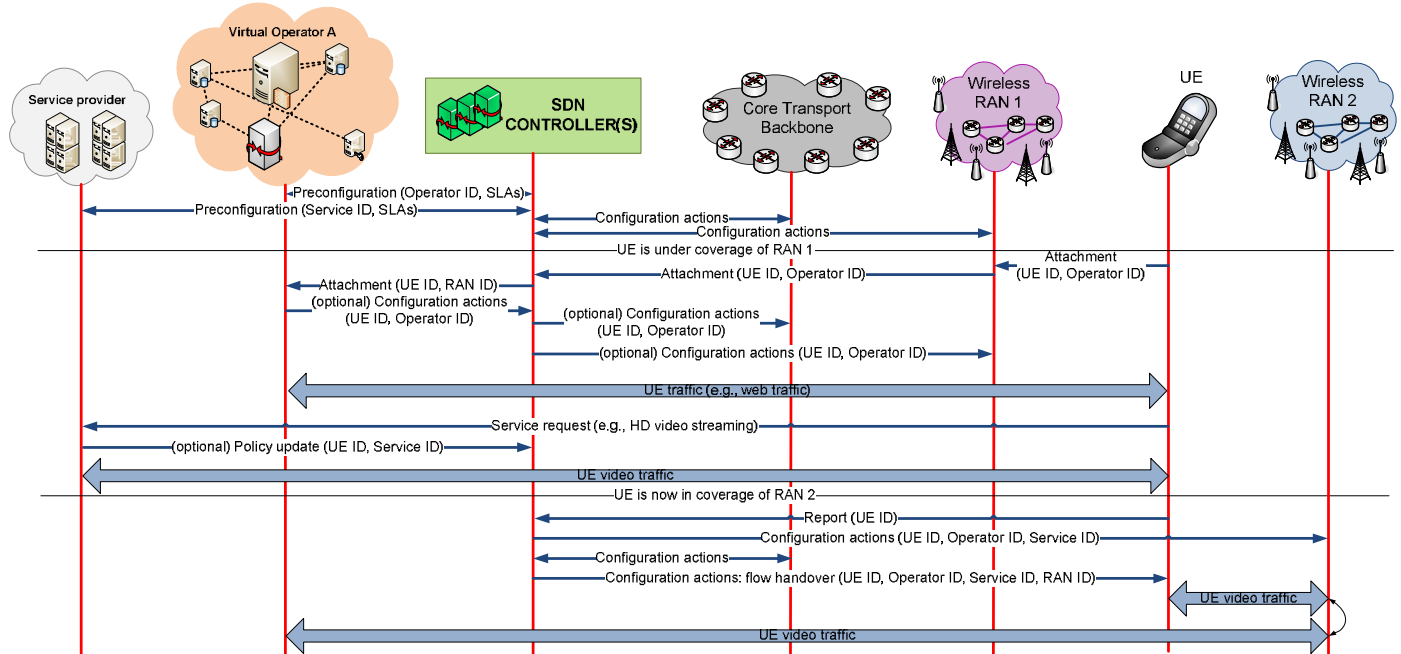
Virtual Operator A

Service provider

SDN CONTROLLER(S)

Core Transport Backbone

Wireless RAN 1

UE

Wireless RAN 2

Preconfiguration (Operator ID, SLAs)

Preconfiguration (Service ID, SLAs)

Configuration actions

Configuration actions

UE is under coverage of RAN 1

Attachment (UE ID, Operator ID)

Attachment (UE ID, RAN ID)

Attachment (UE ID, Operator ID)

(optional) Configuration actions (UE ID, Operator ID)

(optional) Configuration actions (UE ID, Operator ID)

(optional) Configuration actions (UE ID, Operator ID)

UE traffic (e.g., web traffic)

Service request (e.g., HD video streaming)

(optional) Policy update (UE ID, Service ID)

UE video traffic

UE is now in coverage of RAN 2

Report (UE ID)

Configuration actions (UE ID, Operator ID, Service ID)

Configuration actions

Configuration actions: flow handover (UE ID, Operator ID, Service ID, RAN ID)

UE video traffic

UE video traffic